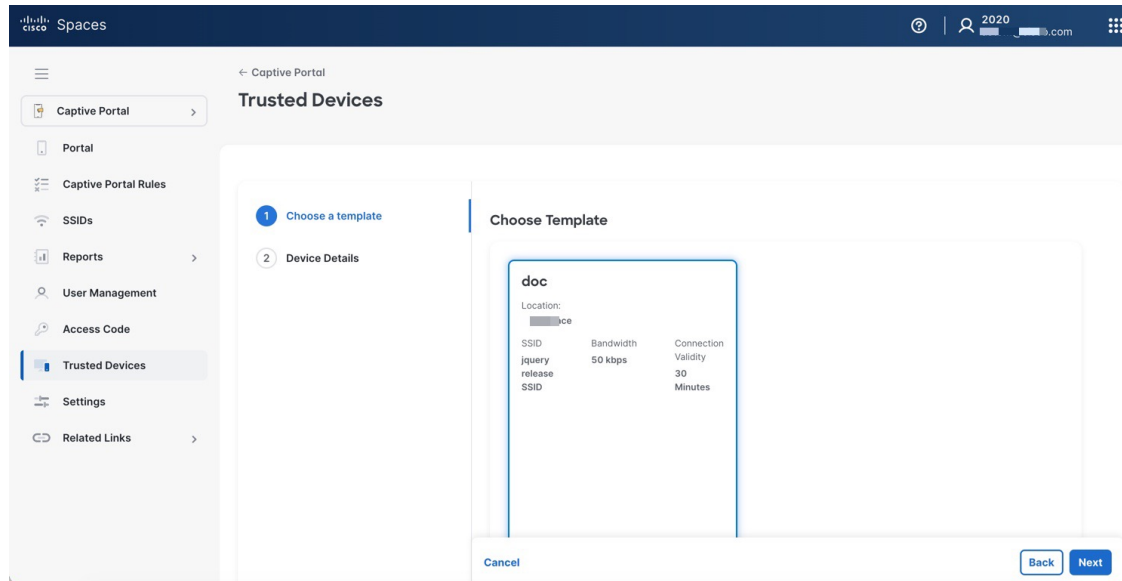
cisco Spaces

2020
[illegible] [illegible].com

← Captive Portal
Trusted Devices

Captive Portal >
Portal
Captive Portal Rules
SSIDs
Reports >
User Management
Access Code
Trusted Devices
Settings
Related Links >

1 Choose a template
2 Device Details

Choose Template

doc
Location:
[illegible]ce

| SSID | Bandwidth | Connection Validity |
|---|---|---|
| jquery release SSID | 50 kbps | 30 Minutes |

Cancel
Back
Next